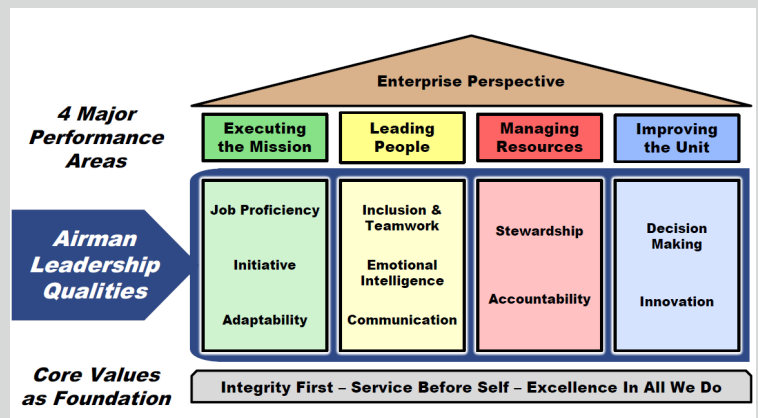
Enterprise Perspective

4 Major Performance Areas

| Executing the Mission | Leading People | Managing Resources | Improving the Unit |
|---|---|---|---|
| Job Proficiency | Inclusion & Teamwork | Stewardship | Decision Making |
| Initiative | Emotional Intelligence | Accountability | Innovation |
| Adaptability | Communication | | |

Airman Leadership Qualities

Core Values as Foundation

Integrity First – Service Before Self – Excellence In All We Do